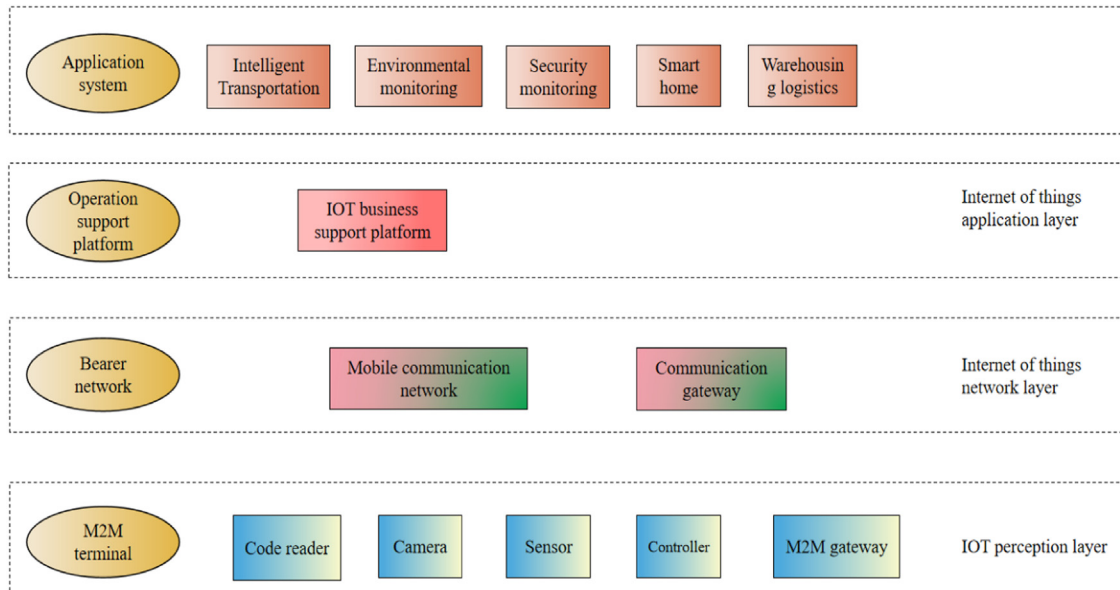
Application system

Intelligent Transportation

Environmental monitoring

Security monitoring

Smart home

Warehousin g logistics

Operation support platform

IOT business support platform

Internet of things application layer

Bearer network

Mobile communication network

Communication gateway

Internet of things network layer

M2M terminal

Code reader

Camera

Sensor

Controller

M2M gateway

IOT perception layer